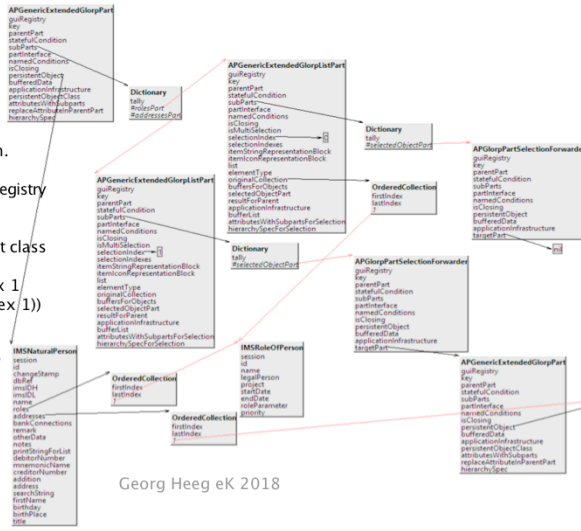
APGenericExtendedGlorpPart
guiRegistry
key
parentPart
statefulCondition
subParts
partInterface
namedConditions
isClosing
persistentObject
bufferedData
applicationInfrastructure
persistentObjectClass
attributesWithSubparts
replaceAttributeInParentPart
hierarchySpec

Dictionary
tally
#rolesPart
#addressesPart

APGenericExtendedGlorpListPart
guiRegistry
key
parentPart
statefulCondition
subParts
partInterface
namedConditions
isClosing
isMultiSelection
selectionIndex
selectionIndexes
itemStringRepresentationBlock
itemIconRepresentationBlock
list
elementType
originalCollection
buffersForObjects
selectedObjectPart
resultForParent
applicationInfrastructure
bufferList
attributesWithSubpartsForSelection
hierarchySpecForSelection

Dictionary
tally
#selectedObjectPart

APGlorpPartSelectionForwarder
guiRegistry
key
parentPart
statefulCondition
subParts
partInterface
namedConditions
isClosing
persistentObject
bufferedData
applicationInfrastructure
attributesWithSubparts
targetPart

n.

egistry

t class

x 1
ex 1))

APGenericExtendedGlorpListPart
guiRegistry
key
parentPart
statefulCondition
subParts
partInterface
namedConditions
isClosing
isMultiSelection
selectionIndex
selectionIndexes
itemStringRepresentationBlock
itemIconRepresentationBlock
list
elementType
originalCollection
buffersForObjects
selectedObjectPart
resultForParent
applicationInfrastructure
bufferList
attributesWithSubpartsForSelection
hierarchySpecForSelection

OrderedCollection
firstIndex
lastIndex

Dictionary
tally
#selectedObjectPart

APGlorpPartSelectionForwarder
guiRegistry
key
parentPart
statefulCondition
subParts
partInterface
namedConditions
isClosing
persistentObject
bufferedData
applicationInfrastructure
attributesWithSubparts
targetPart

IMSNaturalPerson
session
id
changeStamp
dbRef
imsIDH
imsIDL
name
roles
addresses
bankConnections
remark
otherData
notes
printStringForList
debitorNumber
mnemonicName
creditorNumber
addition
address
searchString
firstName
birthday
birthPlace
title

OrderedCollection
firstIndex
lastIndex

IMSRoleOfPerson
session
id
name
legalPerson
project
startDate
endDate
roleParameter
priority

OrderedCollection
firstIndex
lastIndex

APGenericExtendedGlorpPart
guiRegistry
key
parentPart
statefulCondition
subParts
partInterface
namedConditions
isClosing
persistentObject
bufferedData
applicationInfrastructure
persistentObjectClass
attributesWithSubparts
replaceAttributeInParentPart
hierarchySpec

Georg Heeg eK 2018